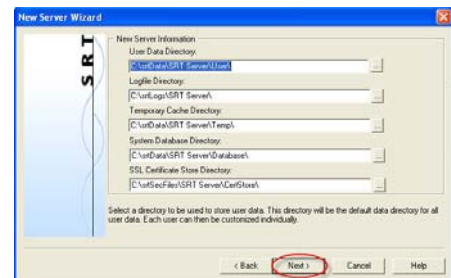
New Server Wizard

SRT

New Server Information

User Data Directory:

C:\srtData\SRT Server\Users\

...

Logfile Directory:

C:\srtLogs\SRT Server\

...

Temporary Cache Directory:

C:\srtData\SRT Server\Temp\

...

System Database Directory:

C:\srtData\SRT Server\Database\

...

SSL Certificate Store Directory:

C:\srtSecFiles\SRT Server\CertStore\

...

Select a directory to be used to store user data. This directory will be the default data directory for all user data. Each user can then be customized individually.

< Back

Next >

Cancel

Help